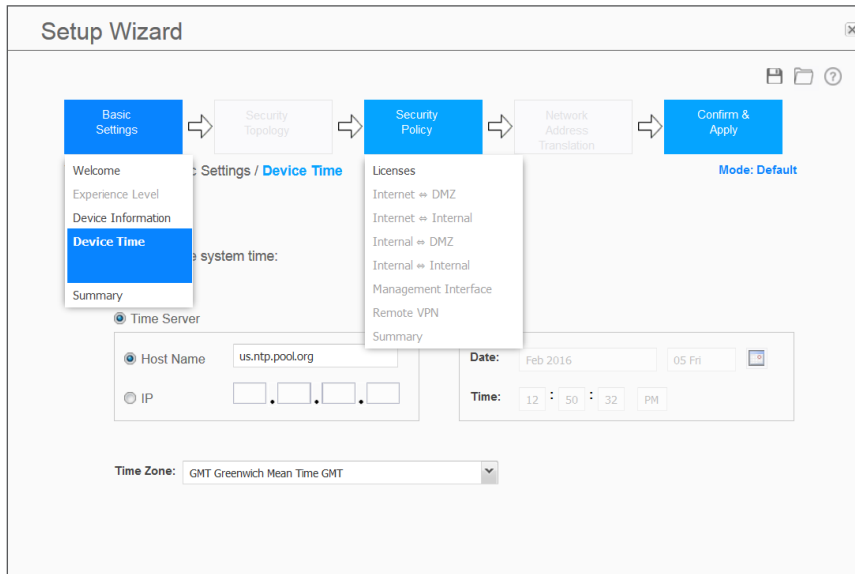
Setup Wizard

Basic Settings

Security Topology

Security Policy

Network Address Translation

Confirm & Apply

Welcome
Experience Level
Device Information
Device Time
Summary

c Settings / Device Time

e system time:

Licenses
Internet ⇔ DMZ
Internet ⇔ Internal
Internal ⇔ DMZ
Internal ⇔ Internal
Management Interface
Remote VPN
Summary

Mode: Default

Time Server

Host Name us.ntp.pool.org

IP . . .

Date: Feb 2016 05 Fri

Time: 12 : 50 : 32 PM

Time Zone: GMT Greenwich Mean Time GMT